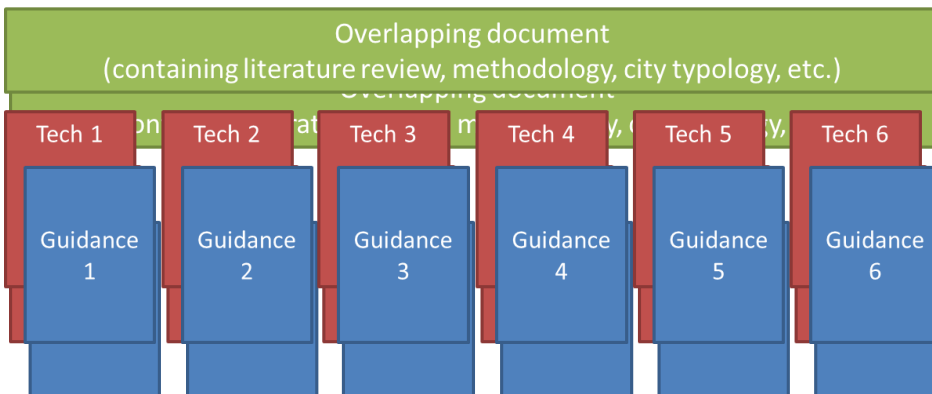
Overlapping document
(containing literature review, methodology, city typology, etc.)

Overlapping document
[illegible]on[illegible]rat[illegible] m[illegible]y, c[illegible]y,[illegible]

Tech 1

Tech 2

Tech 3

Tech 4

Tech 5

Tech 6

Guidance 1

Guidance 2

Guidance 3

Guidance 4

Guidance 5

Guidance 6